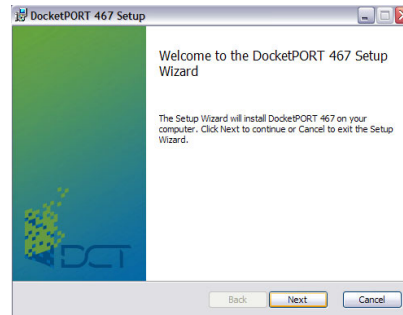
DocketPORT 467 Setup

Welcome to the DocketPORT 467 Setup Wizard

The Setup Wizard will install DocketPORT 467 on your computer. Click Next to continue or Cancel to exit the Setup Wizard.

DCT

Back

Next

Cancel